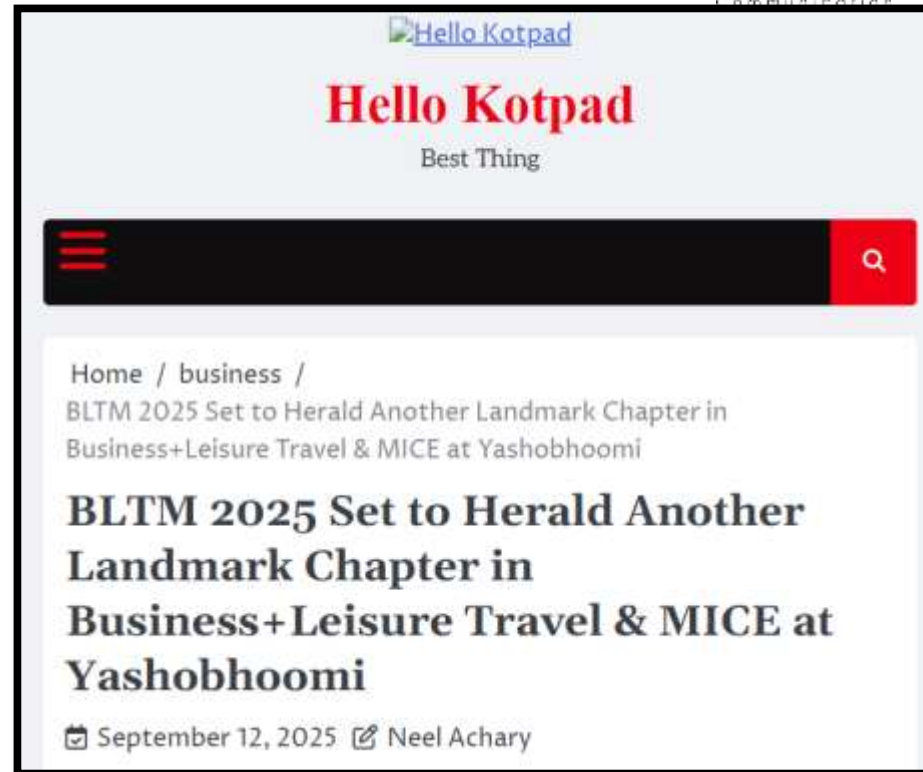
Hello Kotpad

Hello Kotpad

Best Thing

Home / business / BLTM 2025 Set to Herald Another Landmark Chapter in Business+Leisure Travel & MICE at Yashobhoomi

BLTM 2025 Set to Herald Another Landmark Chapter in Business+Leisure Travel & MICE at Yashobhoomi

September 12, 2025 Neel Achary